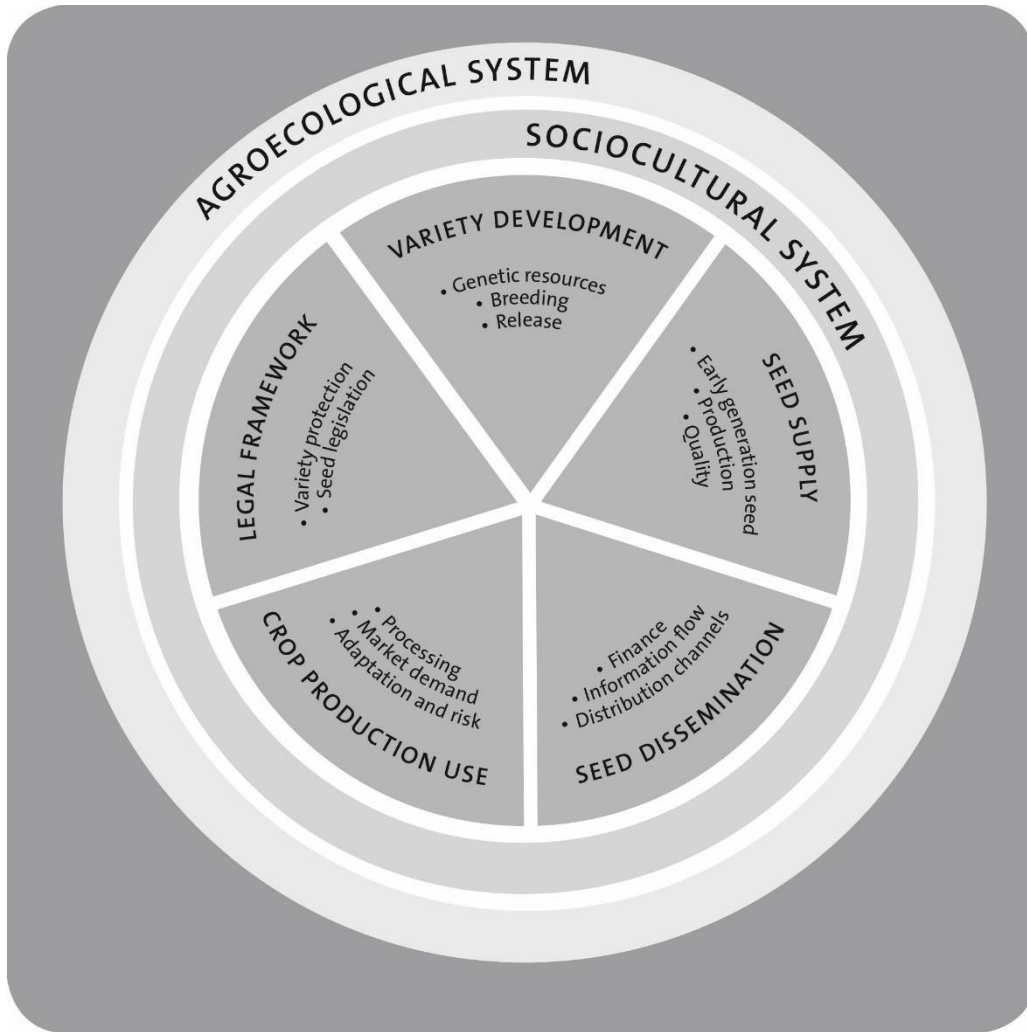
AGROECOLOGICAL SYSTEM

SOCIOCULTURAL SYSTEM

VARIETY DEVELOPMENT
• Genetic resources
• Breeding
• Release

SEED SUPPLY
• Early generation seed
• Production
• Quality

SEED DISSEMINATION
• Finance
• Information flow
• Distribution channels

CROP PRODUCTION USE
• Processing
• Market demand
• Adaptation and risk

LEGAL FRAMEWORK
• Variety protection
• Seed legislation